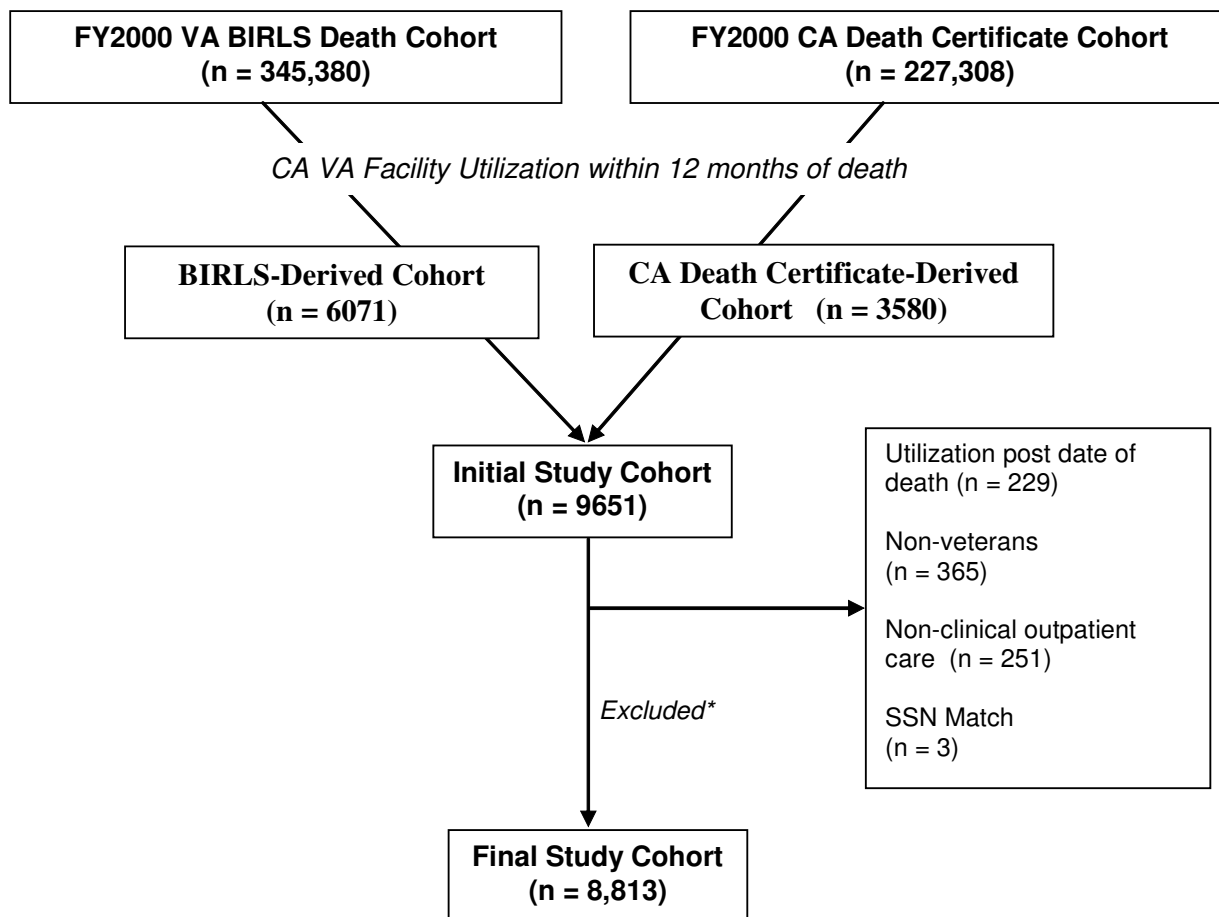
FY2000 VA BIRLS Death Cohort (n = 345,380)

FY2000 CA Death Certificate Cohort (n = 227,308)

CA VA Facility Utilization within 12 months of death

BIRLS-Derived Cohort (n = 6071)

CA Death Certificate-Derived Cohort (n = 3580)

Initial Study Cohort (n = 9651)

Utilization post date of death (n = 229)

Non-veterans (n = 365)

Non-clinical outpatient care (n = 251)

SSN Match (n = 3)

Excluded*

Final Study Cohort (n = 8,813)